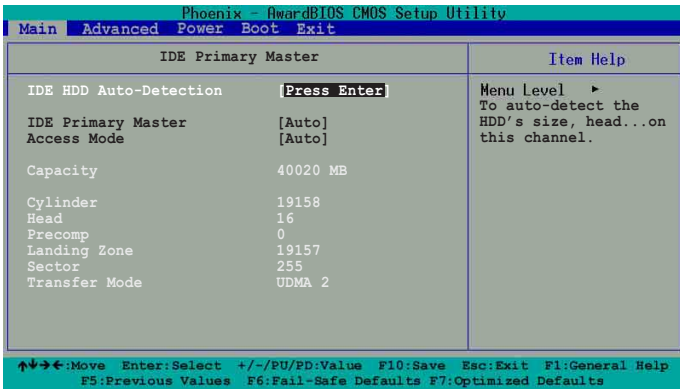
Phoenix - AwardBIOS CMOS Setup Utility
Main Advanced Power Boot Exit

IDE Primary Master

Item Help

IDE HDD Auto-Detection [Press Enter]

IDE Primary Master [Auto]
Access Mode [Auto]

Capacity 40020 MB

Cylinder 19158
Head 16
Precomp 0
Landing Zone 19157
Sector 255
Transfer Mode UDMA 2

Menu Level ►
To auto-detect the HDD's size, head...on this channel.

↑↓→←:Move Enter:Select +/-/PU/PD:Value F10:Save Esc:Exit F1:General Help
F5:Previous Values F6:Fail-Safe Defaults F7:Optimized Defaults